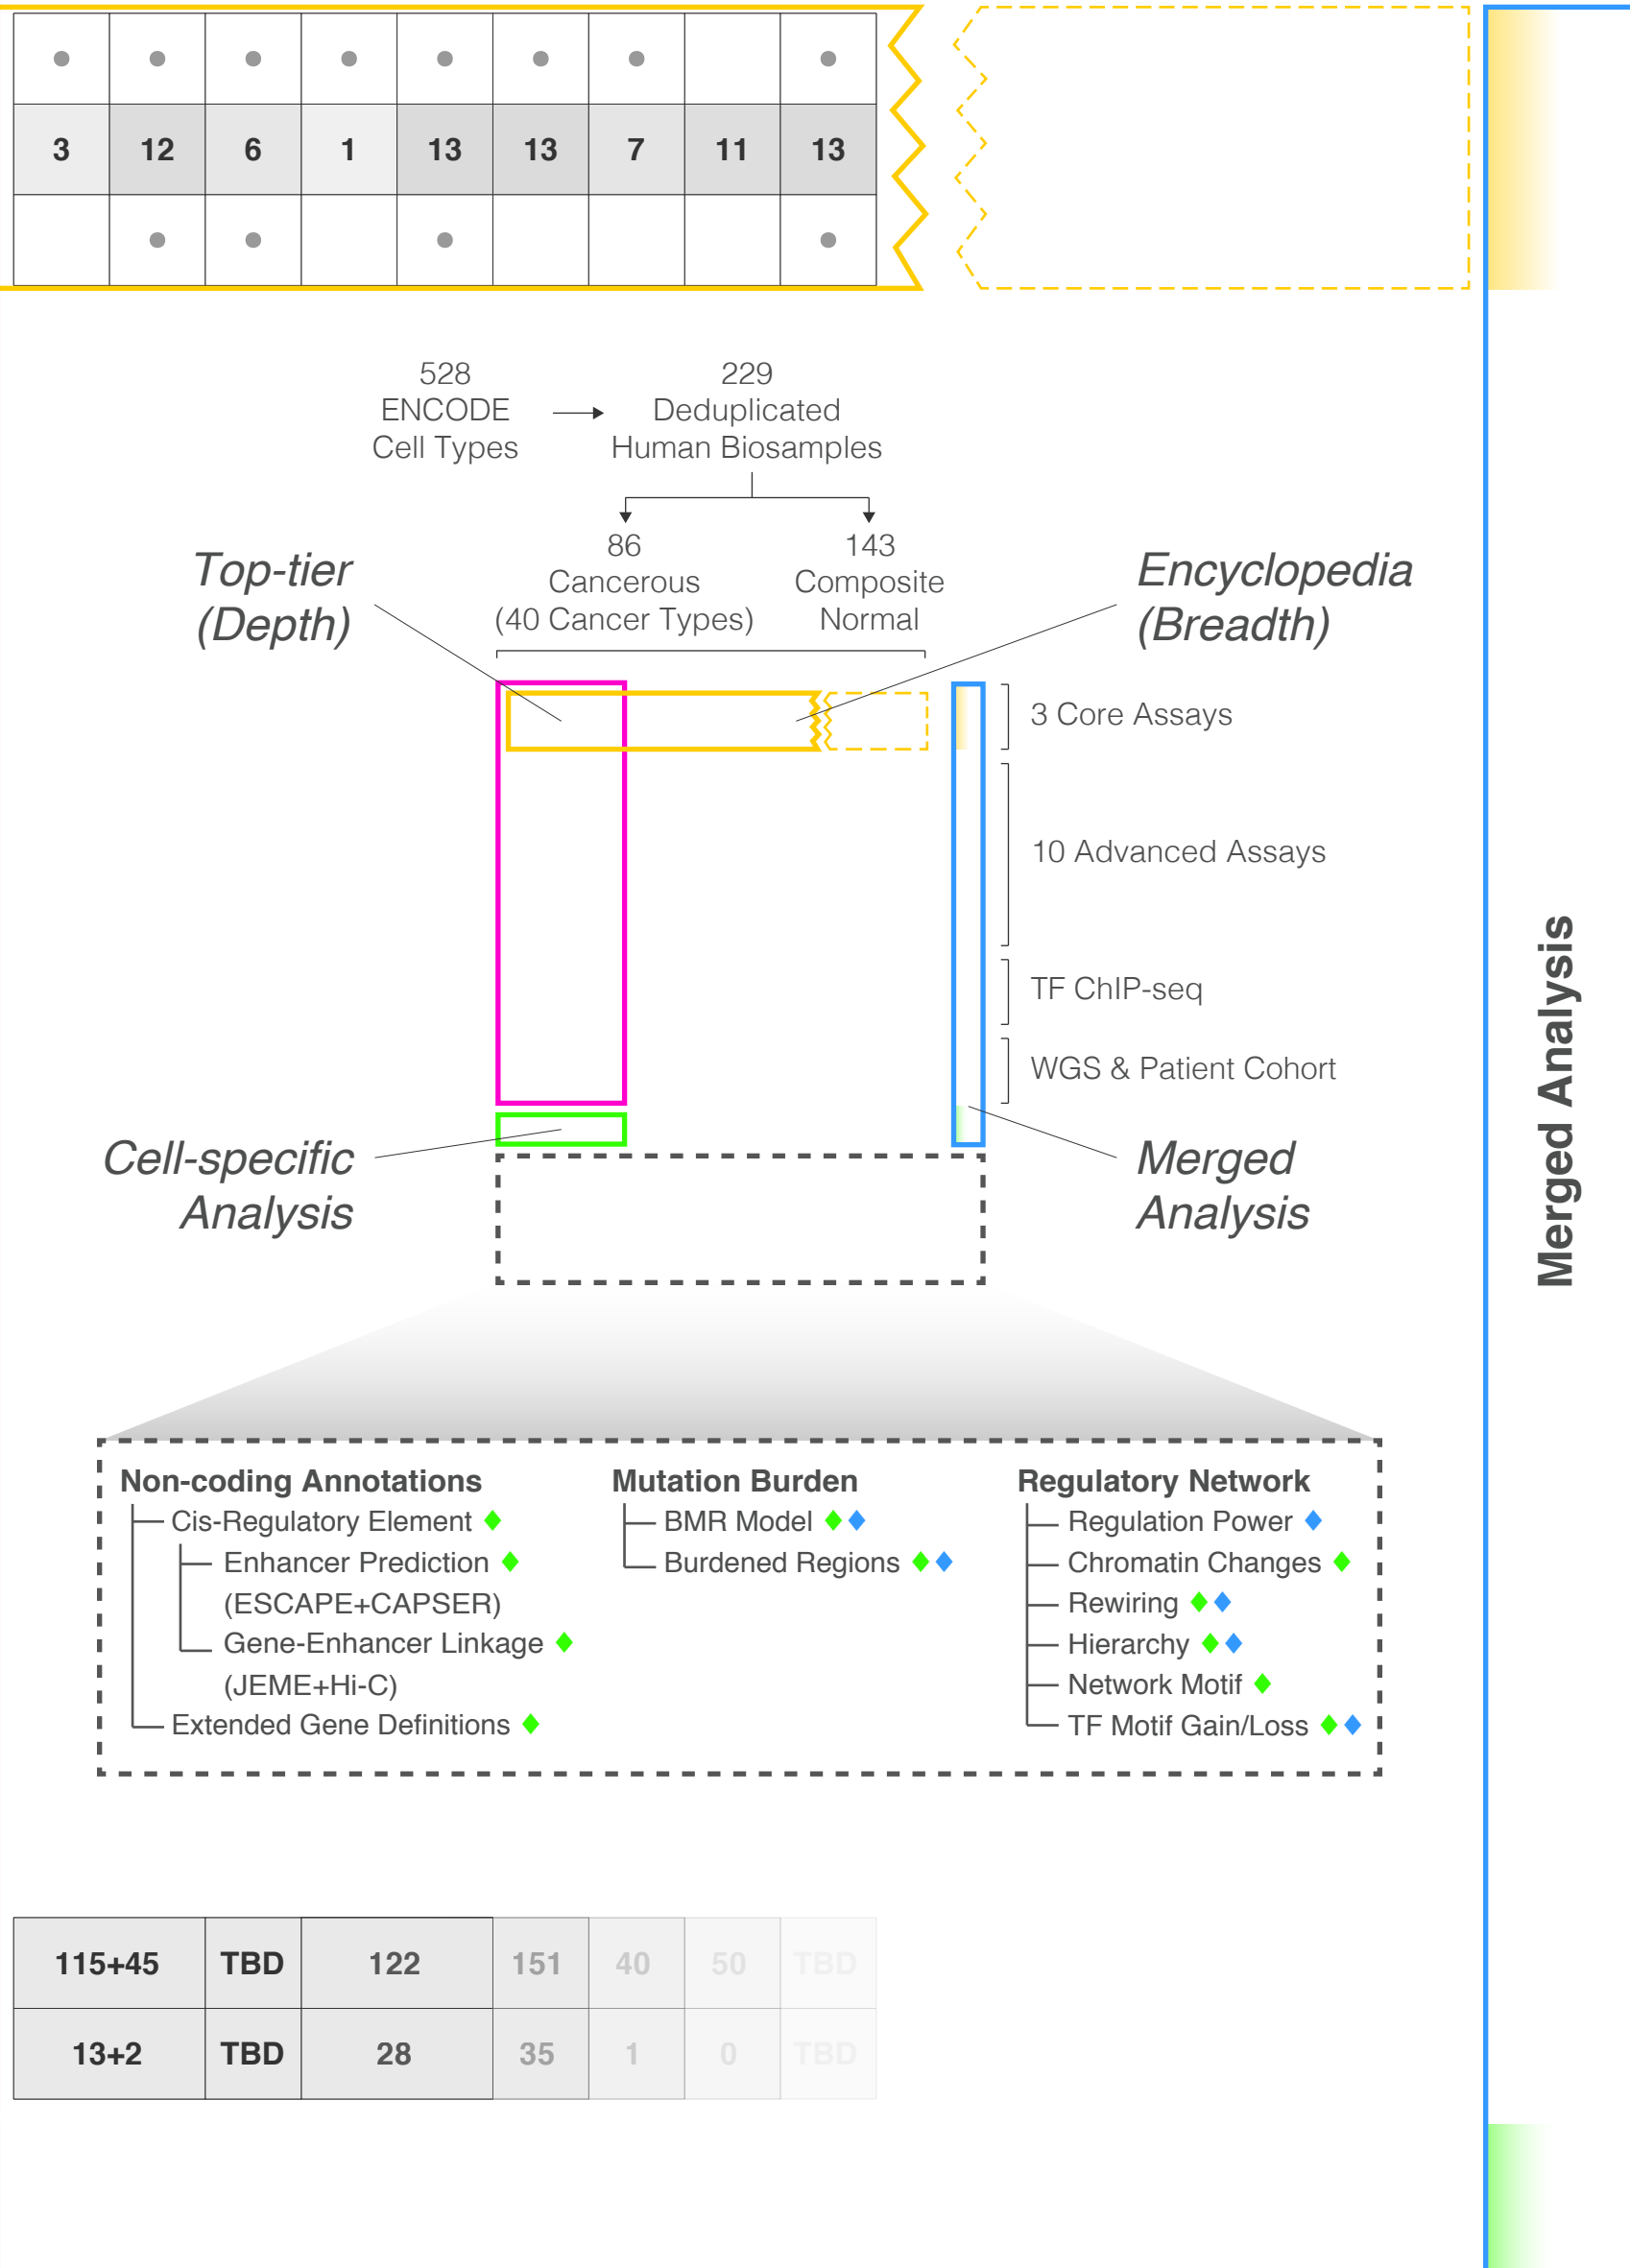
| 3 | 12 | 6 | 1 | 13 | 13 | 7 | 11 | 13 |
|---|---|---|---|---|---|---|---|---|

528 ENCODE Cell Types → 229 Deduplicated Human Biosamples

86 Cancerous (40 Cancer Types)

143 Composite Normal

Top-tier (Depth)

Encyclopedia (Breadth)

3 Core Assays

10 Advanced Assays

TF ChIP-seq

WGS & Patient Cohort

Cell-specific Analysis

Merged Analysis

Merged Analysis

Non-coding Annotations
Cis-Regulatory Element
Enhancer Prediction (ESCAPE+CAPSER)
Gene-Enhancer Linkage (JEME+Hi-C)
Extended Gene Definitions

Mutation Burden
BMR Model
Burdened Regions

Regulatory Network
Regulation Power
Chromatin Changes
Rewiring
Hierarchy
Network Motif
TF Motif Gain/Loss

| 115+45 | TBD | 122 | 151 | 40 | 50 | TBD |
|---|---|---|---|---|---|---|
| 13+2 | TBD | 28 | 35 | 1 | 0 | TBD |